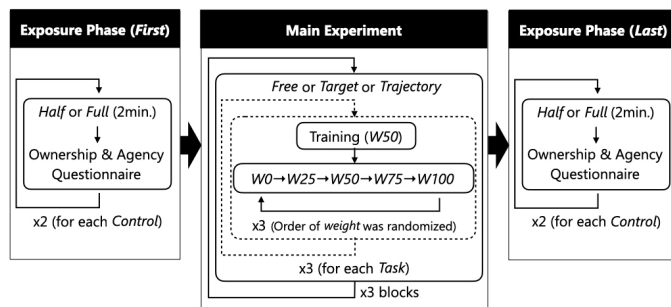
Exposure Phase (*First*)

*Half* or *Full* (2min.)

Ownership & Agency Questionnaire

x2 (for each *Control*)

Main Experiment

*Free* or *Target* or *Trajectory*

Training (*W50*)

*W0*→*W25*→*W50*→*W75*→*W100*

x3 (Order of *weight* was randomized)

x3 (for each *Task*)

x3 blocks

Exposure Phase (*Last*)

*Half* or *Full* (2min.)

Ownership & Agency Questionnaire

x2 (for each *Control*)